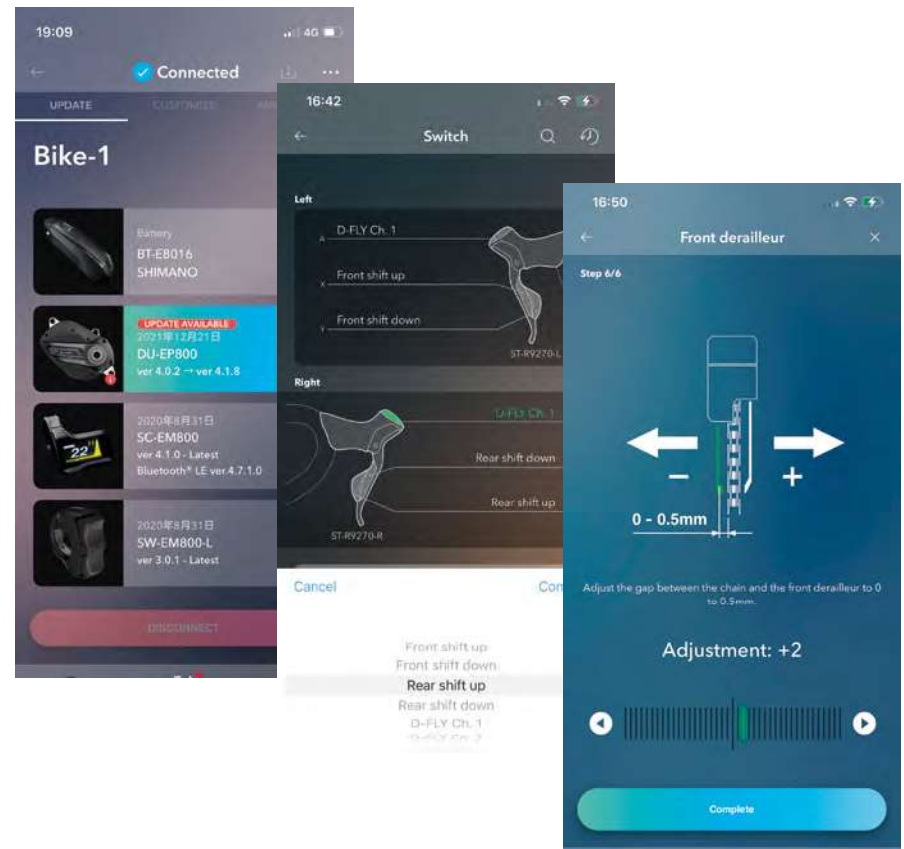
19:09

4G

Connected

UPDATE

CUSTOMIZE

Bike-1

Battery
BT-E8016
SHIMANO

UPDATE AVAILABLE
2021年12月21日
DU-EP800
ver 4.0.2 → ver 4.1.8

2020年8月31日
SC-EM800
ver 4.1.0 - Latest
Bluetooth® LE ver.4.7.1.0

2020年8月31日
SW-EM800-L
ver 3.0.1 - Latest

DISCONNECT

16:42

Switch

Left

A D-FLY Ch. 1

X Front shift up

Y Front shift down

ST-R9270-L

Right

D-FLY Ch. 1

Rear shift down

Rear shift up

ST-R9270-R

Cancel

Con

Front shift up
Front shift down
Rear shift up
Rear shift down
D-FLY Ch. 1
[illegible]

16:50

Front derailleur

Step 6/6

−

+

0 - 0.5mm

Adjust the gap between the chain and the front derailleur to 0 to 0.5mm.

Adjustment: +2

Complete